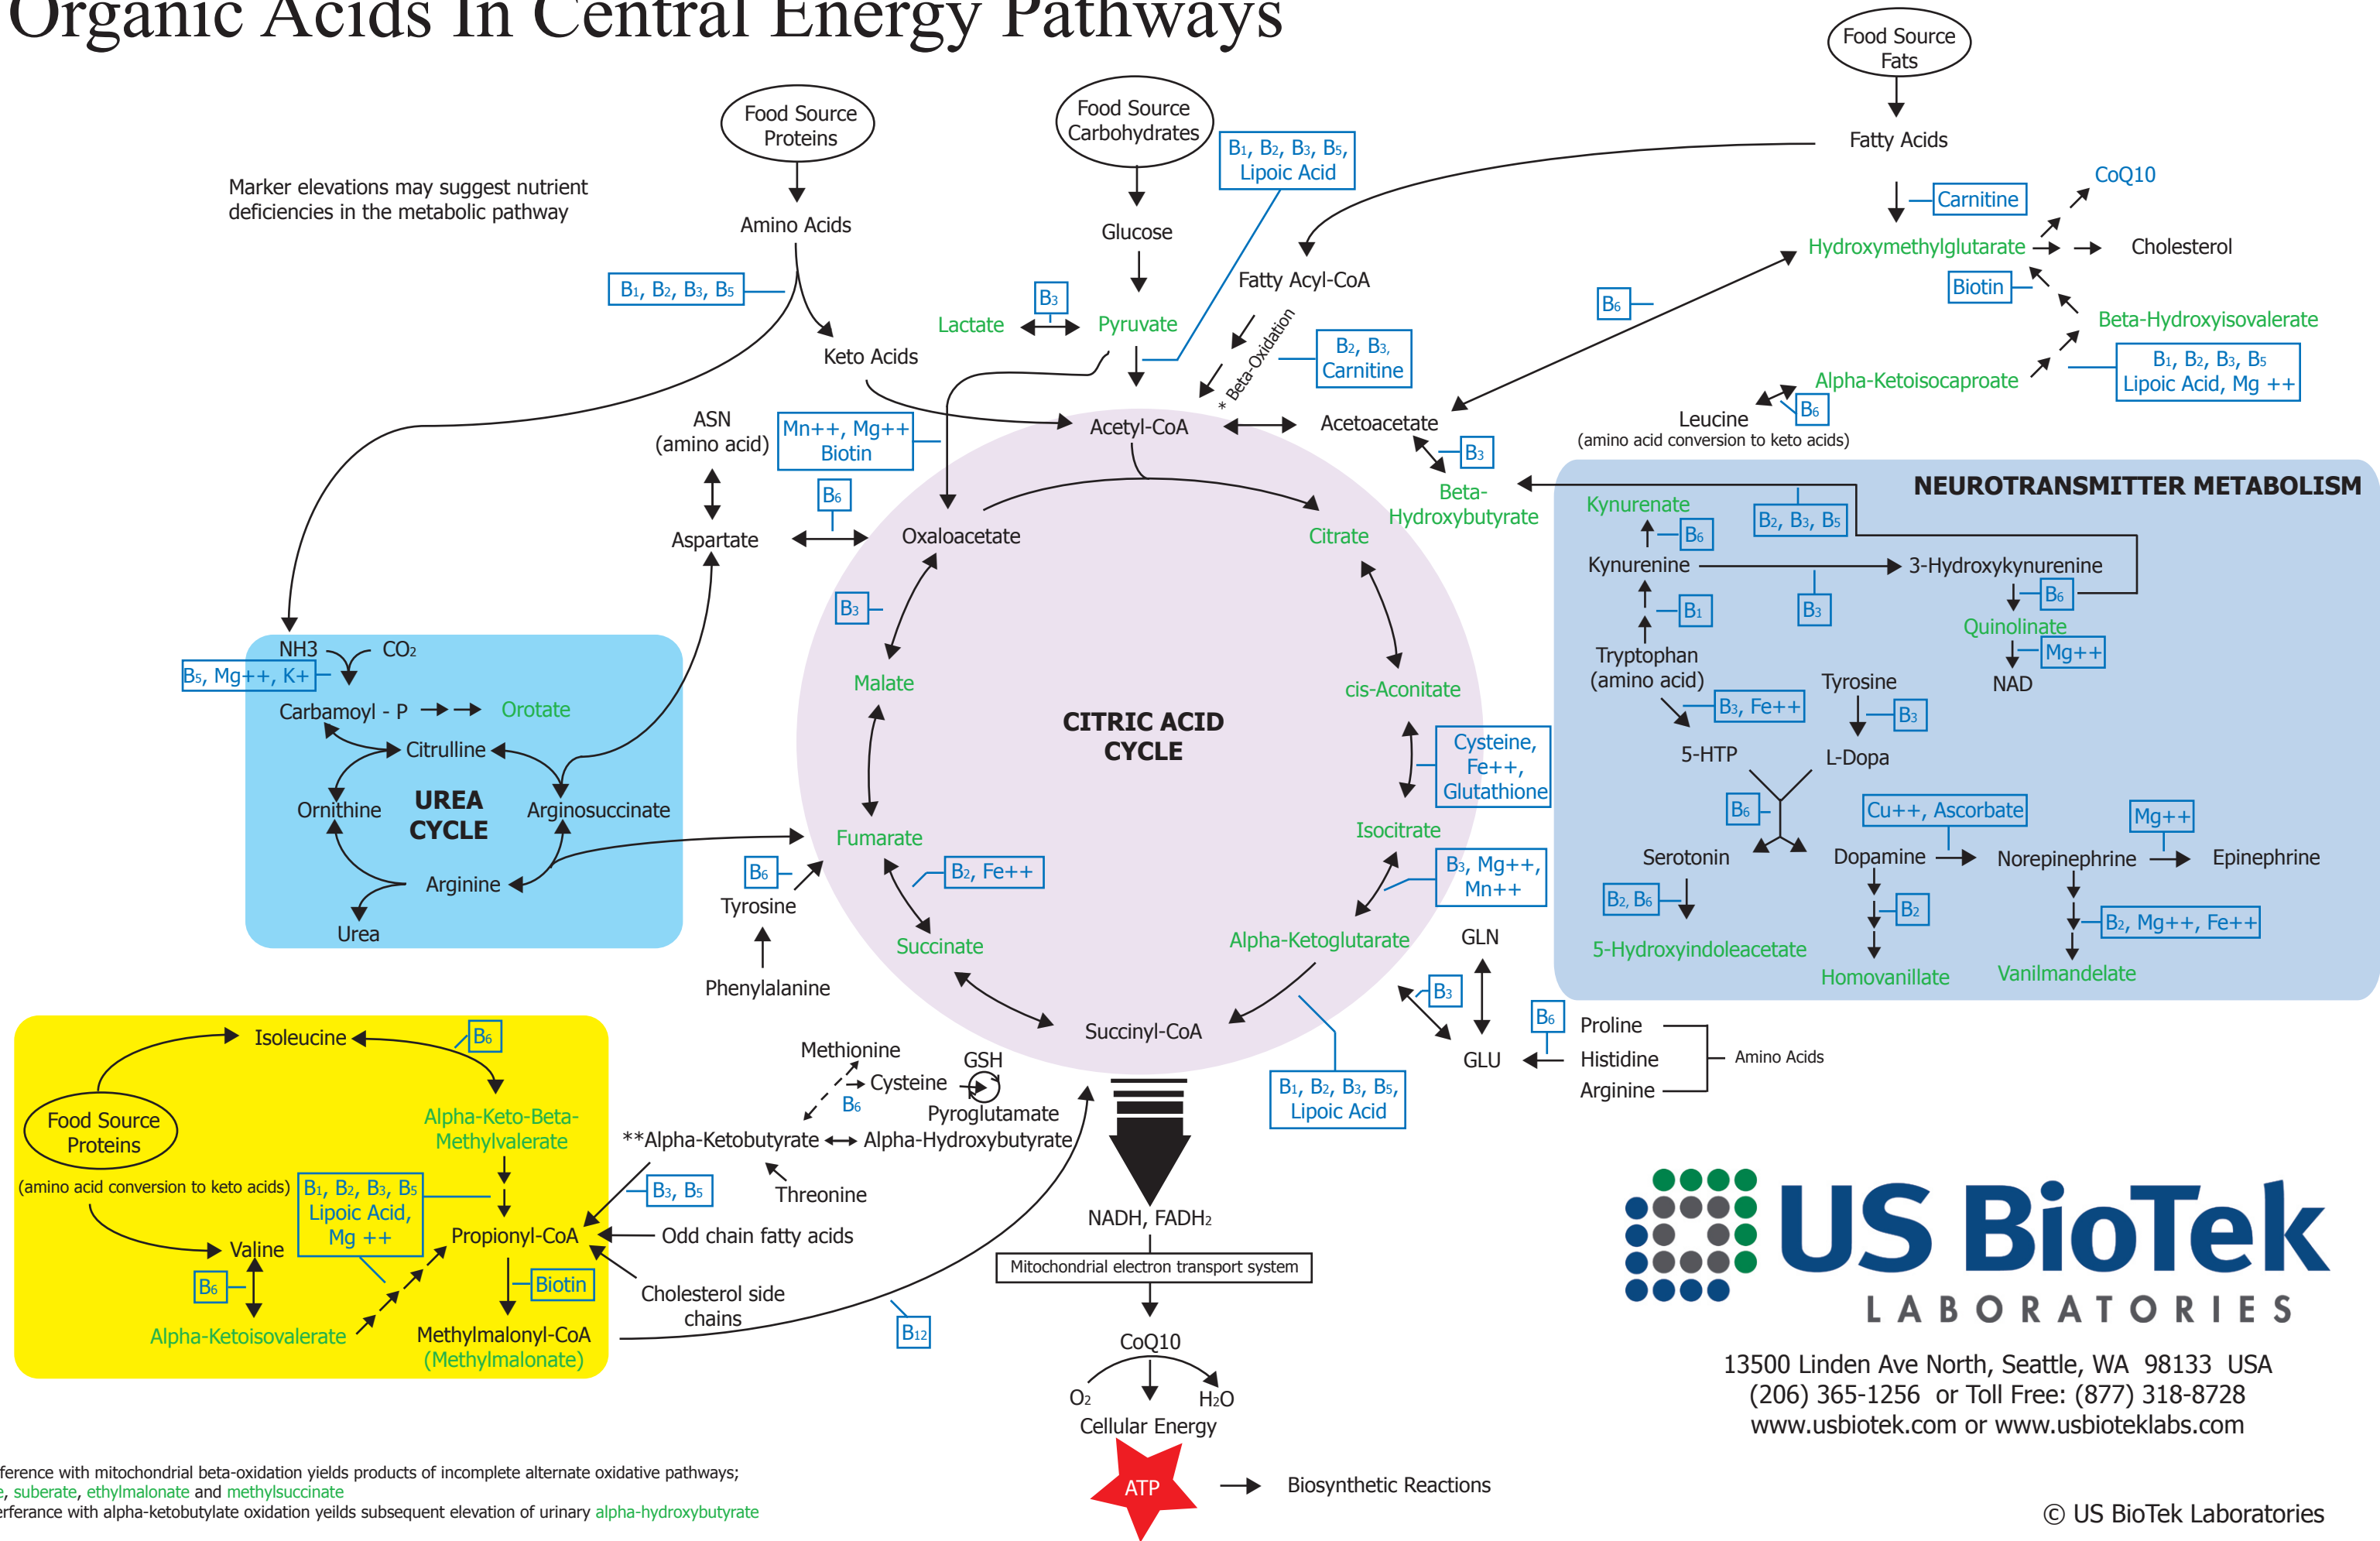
Organic Acids In Central Energy Pathways

Food Source Fats

Fatty Acids

Food Source Proteins

Food Source Carbohydrates

$B_1$, $B_2$, $B_3$, $B_5$, Lipoic Acid

Marker elevations may suggest nutrient deficiencies in the metabolic pathway

Amino Acids

Glucose

Carnitine

CoQ10

Hydroxymethylglutarate

Cholesterol

Fatty Acyl-CoA

Biotin

$B_1$, $B_2$, $B_3$, $B_5$

$B_3$

$B_6$

Beta-Hydroxyisovalerate

Lactate

Pyruvate

* Beta-Oxidation

$B_2$, $B_3$, Carnitine

Keto Acids

Alpha-Ketoisocaproate

$B_1$, $B_2$, $B_3$, $B_5$ Lipoic Acid, Mg ++

$B_6$

Leucine (amino acid conversion to keto acids)

ASN (amino acid)

Mn++, Mg++ Biotin

Acetyl-CoA

Acetoacetate

$B_3$

Beta-Hydroxybutyrate

NEUROTRANSMITTER METABOLISM

$B_6$

Aspartate

Oxaloacetate

Citrate

Kynurenate

$B_6$

$B_2$, $B_3$, $B_5$

Kynurenine

3-Hydroxykynurenine

$B_6$

$B_1$

$B_3$

Quinolinate

Mg++

NAD

$B_3$

Malate

cis-Aconitate

Tryptophan (amino acid)

Tyrosine

$B_3$, Fe++

$B_3$

NH3

$CO_2$

$B_5$, Mg++, K+

Carbamoyl - P

Orotate

Citrulline

CITRIC ACID CYCLE

Cysteine, Fe++, Glutathione

5-HTP

L-Dopa

Ornithine

UREA CYCLE

Arginosuccinate

$B_6$

Cu++, Ascorbate

Mg++

Fumarate

Isocitrate

Serotonin

Dopamine

Norepinephrine

Epinephrine

$B_6$

$B_2$, Fe++

$B_3$, Mg++, Mn++

Arginine

Tyrosine

$B_2$, $B_6$

$B_2$

$B_2$, Mg++, Fe++

Urea

Succinate

Alpha-Ketoglutarate

GLN

5-Hydroxyindoleacetate

Homovanillate

Vanilmandelate

Phenylalanine

$B_3$

Isoleucine

$B_6$

Methionine

GSH

Succinyl-CoA

$B_6$

Proline

Histidine

Arginine

Amino Acids

GLU

Cysteine

$B_6$

Pyroglutamate

$B_1$, $B_2$, $B_3$, $B_5$, Lipoic Acid

Food Source Proteins

Alpha-Keto-Beta-Methylvalerate

**Alpha-Ketobutyrate

Alpha-Hydroxybutyrate

(amino acid conversion to keto acids)

$B_1$, $B_2$, $B_3$, $B_5$ Lipoic Acid, Mg ++

$B_3$, $B_5$

Threonine

NADH, $FADH_2$

Valine

Propionyl-CoA

Odd chain fatty acids

Mitochondrial electron transport system

US BioTek LABORATORIES

$B_6$

Biotin

Cholesterol side chains

Alpha-Ketoisovalerate

Methylmalonyl-CoA (Methylmalonate)

$B_{12}$

CoQ10

13500 Linden Ave North, Seattle, WA 98133 USA
(206) 365-1256 or Toll Free: (877) 318-8728
www.usbiotek.com or www.usbioteklabs.com

$O_2$

$H_2O$

Cellular Energy

ATP

Biosynthetic Reactions

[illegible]ference with mitochondrial beta-oxidation yields products of incomplete alternate oxidative pathways;
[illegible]e, suberate, ethylmalonate and methylsuccinate
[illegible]erferance with alpha-ketobutylate oxidation yeilds subsequent elevation of urinary alpha-hydroxybutyrate

© US BioTek Laboratories